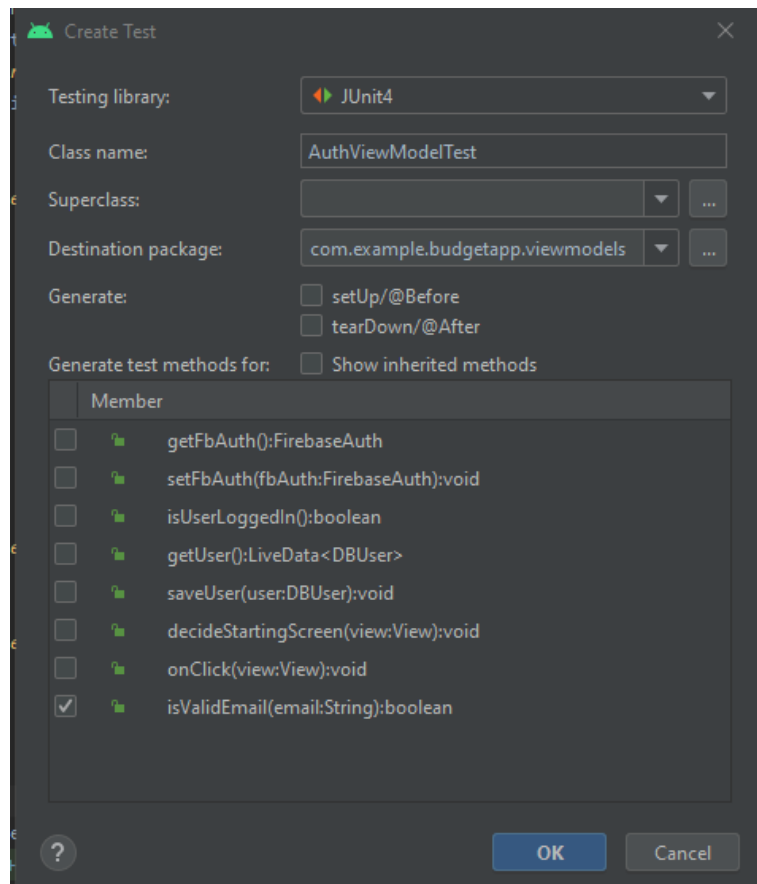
Create Test

Testing library: JUnit4

Class name: AuthViewModelTest

Superclass: ...

Destination package: com.example.budgetapp.viewmodels ...

Generate: setUp/@Before
tearDown/@After

Generate test methods for: Show inherited methods

Member
getFbAuth():FirebaseAuth
setFbAuth(fbAuth:FirebaseAuth):void
isUserLoggedIn():boolean
getUser():LiveData<DBUser>
saveUser(user:DBUser):void
decideStartingScreen(view:View):void
onClick(view:View):void
isValidEmail(email:String):boolean

?
OK
Cancel